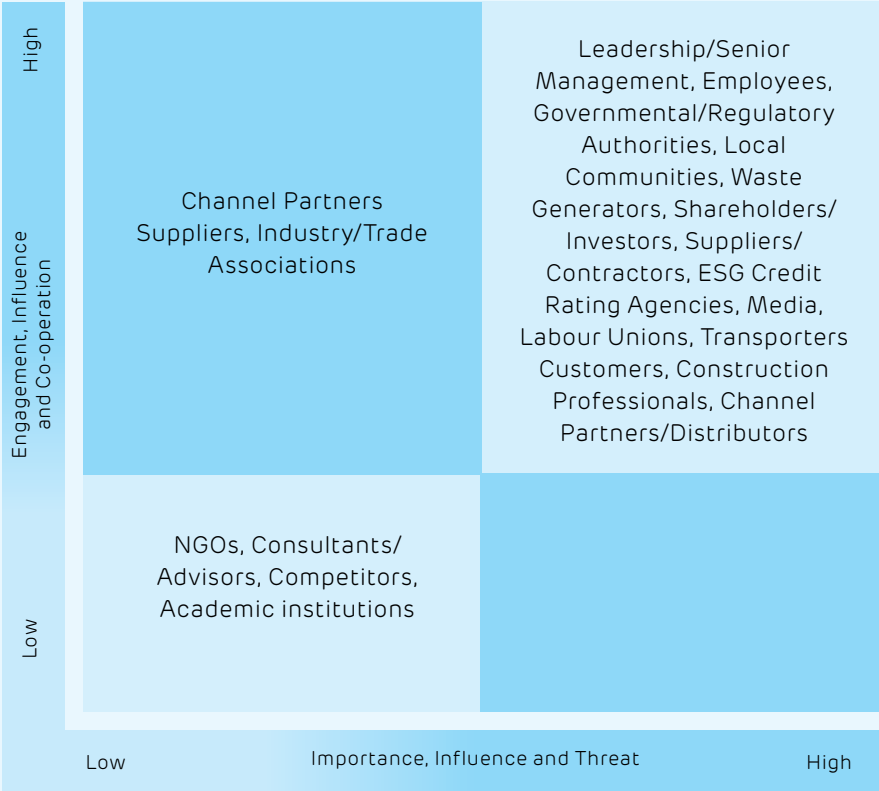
High

Engagement, Influence and Co-operation

Low

Channel Partners Suppliers, Industry/Trade Associations

Leadership/Senior Management, Employees, Governmental/Regulatory Authorities, Local Communities, Waste Generators, Shareholders/ Investors, Suppliers/ Contractors, ESG Credit Rating Agencies, Media, Labour Unions, Transporters Customers, Construction Professionals, Channel Partners/Distributors

NGOs, Consultants/ Advisors, Competitors, Academic institutions

Low

Importance, Influence and Threat

High